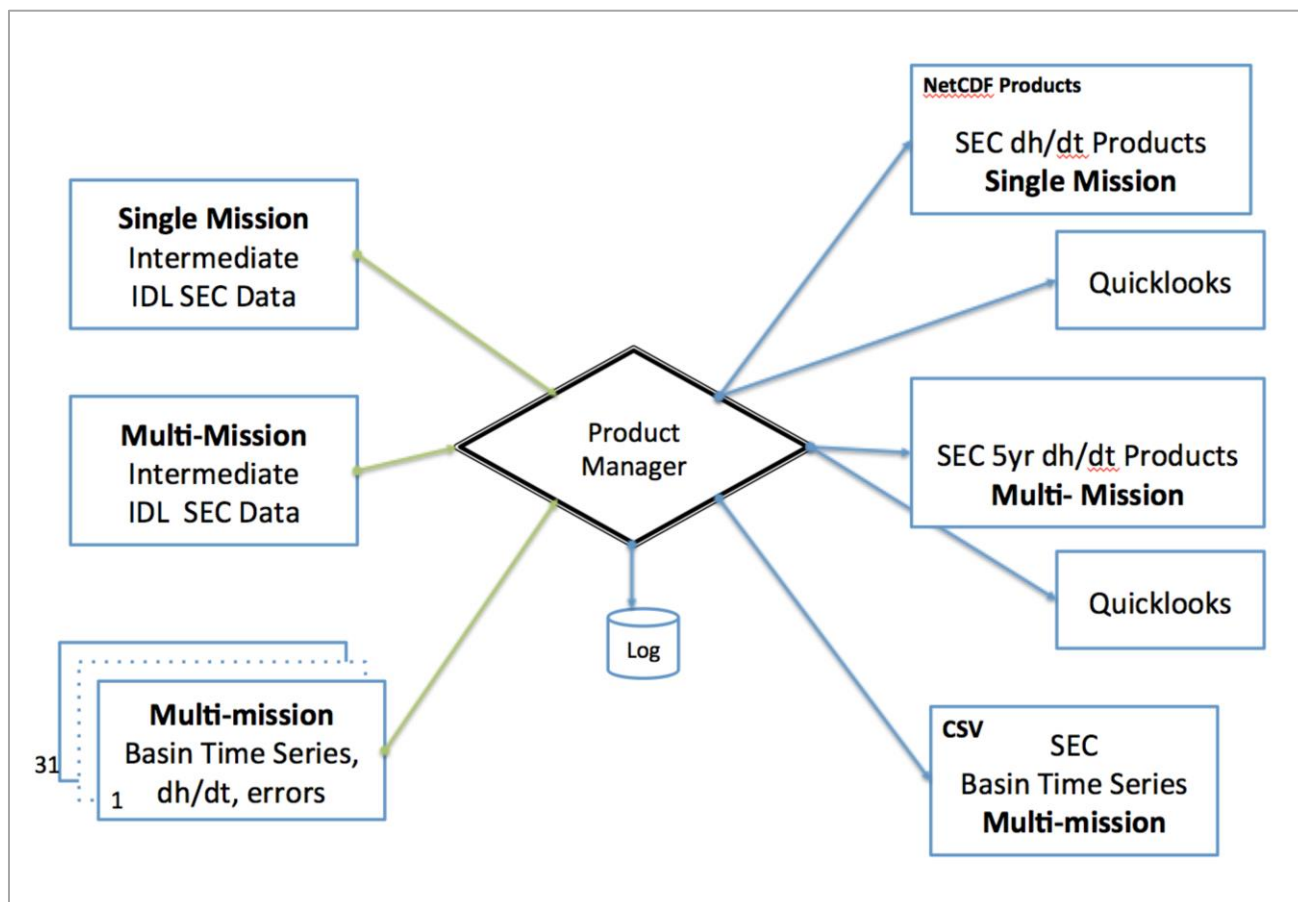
Single Mission
Intermediate
IDL SEC Data

Multi-Mission
Intermediate
IDL SEC Data

31

Multi-mission
Basin Time Series,
dh/dt, errors
1

Product
Manager

Log

NetCDF Products
SEC dh/dt Products
Single Mission

Quicklooks

SEC 5yr dh/dt Products
Multi- Mission

Quicklooks

CSV
SEC
Basin Time Series
Multi-mission